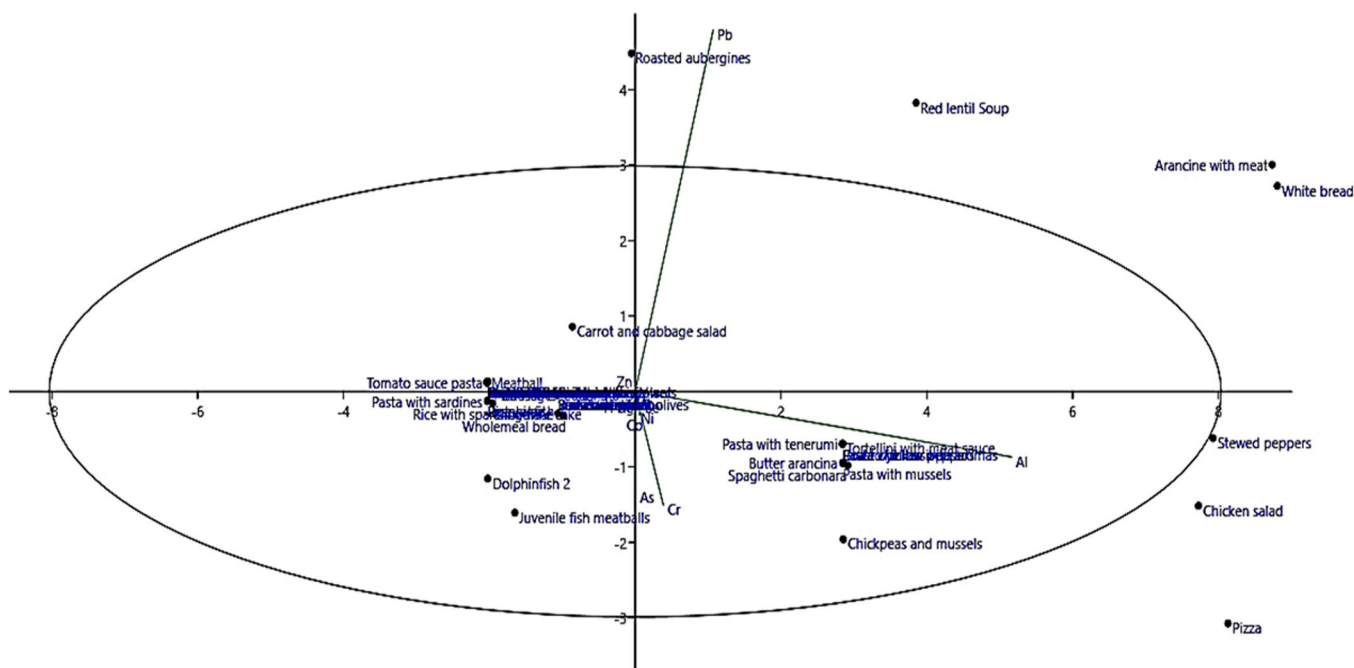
Pb
Roasted aubergines
Red lentil Soup
Arancine with meat
White bread
Carrot and cabbage salad
Tomato sauce pasta
Meatball
Pasta with sardines
Rice with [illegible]
Wholemeal bread
Zn
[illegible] olives
Ni
Co
Pasta with tenerumi
Tortellini with meat sauce
Butter arancina
Spaghetti carbonara
Pasta with mussels
Al
Stewed peppers
Dolphinfish 2
As
Cr
Juvenile fish meatballs
Chicken salad
Chickpeas and mussels
Pizza
4
3
2
1
-1
-2
-3
-8
-6
-4
2
4
6
8